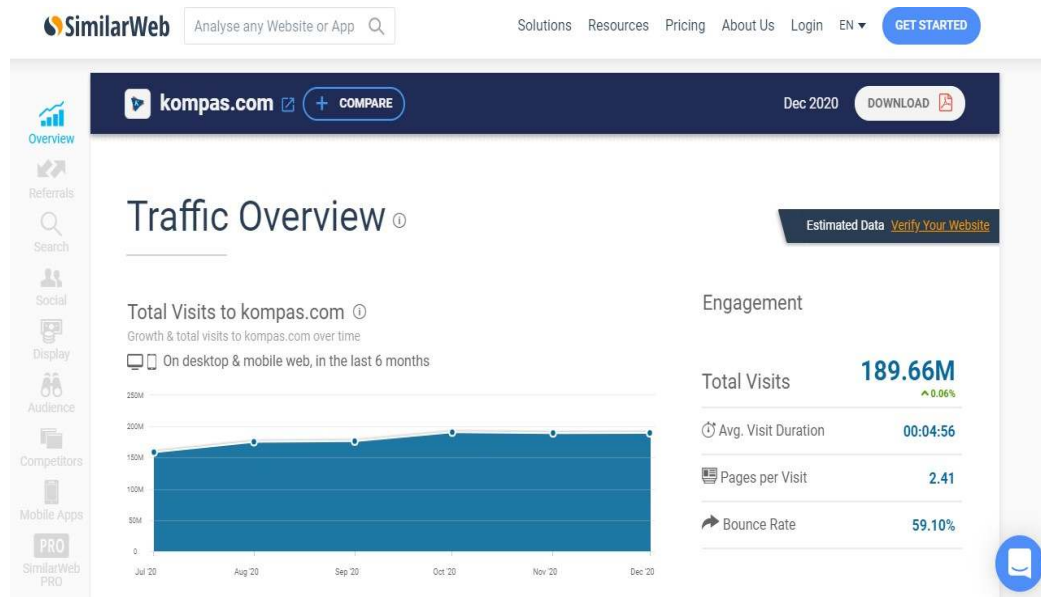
SimilarWeb Analyse any Website or App

Solutions Resources Pricing About Us Login EN ▾ GET STARTED

Overview
Referrals
Search
Social
Display
Audience
Competitors
Mobile Apps
PRO
SimilarWeb PRO

kompas.com + COMPARE

Dec 2020 DOWNLOAD

Traffic Overview

Estimated Data Verify Your Website

Total Visits to kompas.com
Growth & total visits to kompas.com over time
On desktop & mobile web, in the last 6 months

250M
200M
150M
100M
50M
0

Jul '20 Aug '20 Sep '20 Oct '20 Nov '20 Dec '20

Engagement

Total Visits 189.66M
^0.06%

Avg. Visit Duration 00:04:56

Pages per Visit 2.41

Bounce Rate 59.10%